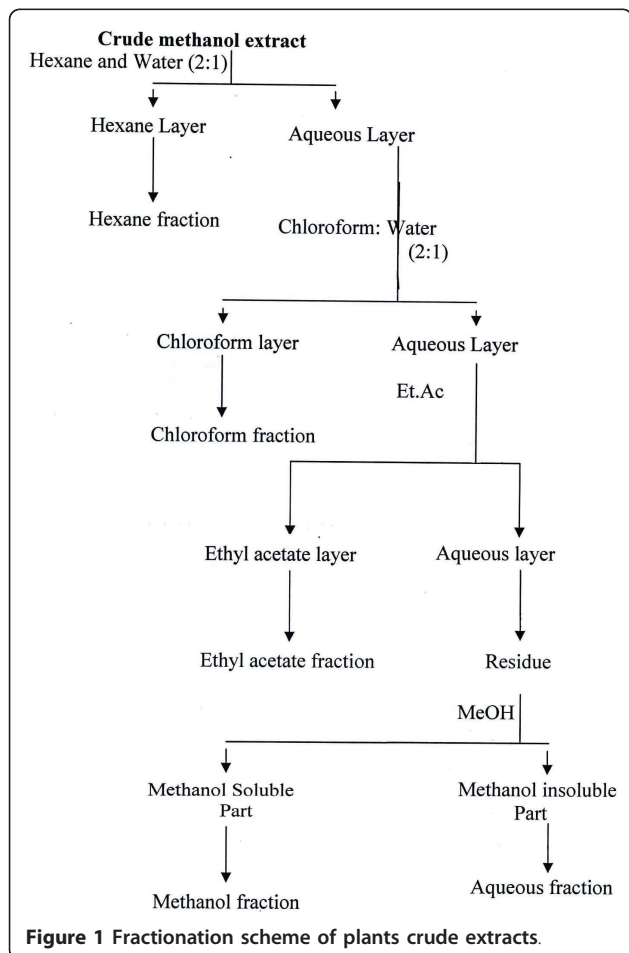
Crude methanol extract

Hexane and Water (2:1)

Hexane Layer

Aqueous Layer

Hexane fraction

Chloroform: Water (2:1)

Chloroform layer

Aqueous Layer

Et.Ac

Chloroform fraction

Ethyl acetate layer

Aqueous layer

Ethyl acetate fraction

Residue

MeOH

Methanol Soluble Part

Methanol insoluble Part

Methanol fraction

Aqueous fraction

Figure 1 Fractionation scheme of plants crude extracts.